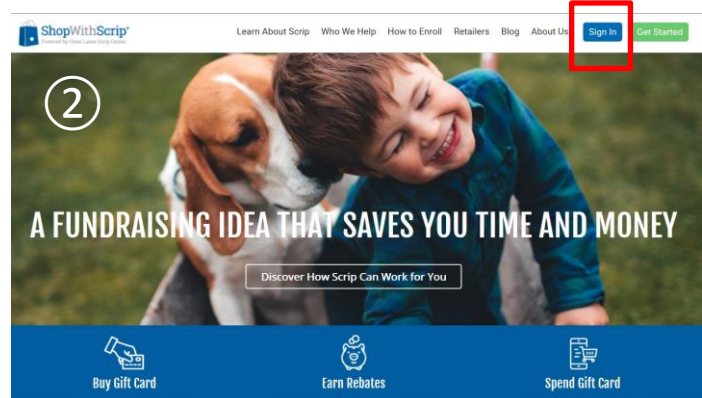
ShopWithScrip®
Powered by Great Lakes Scrip Center

Learn About Scrip Who We Help How to Enroll Retailers Blog About Us Sign In Get Started

②

A FUNDRAISING IDEA THAT SAVES YOU TIME AND MONEY

Discover How Scrip Can Work for You

Buy Gift Card

Earn Rebates

Spend Gift Card